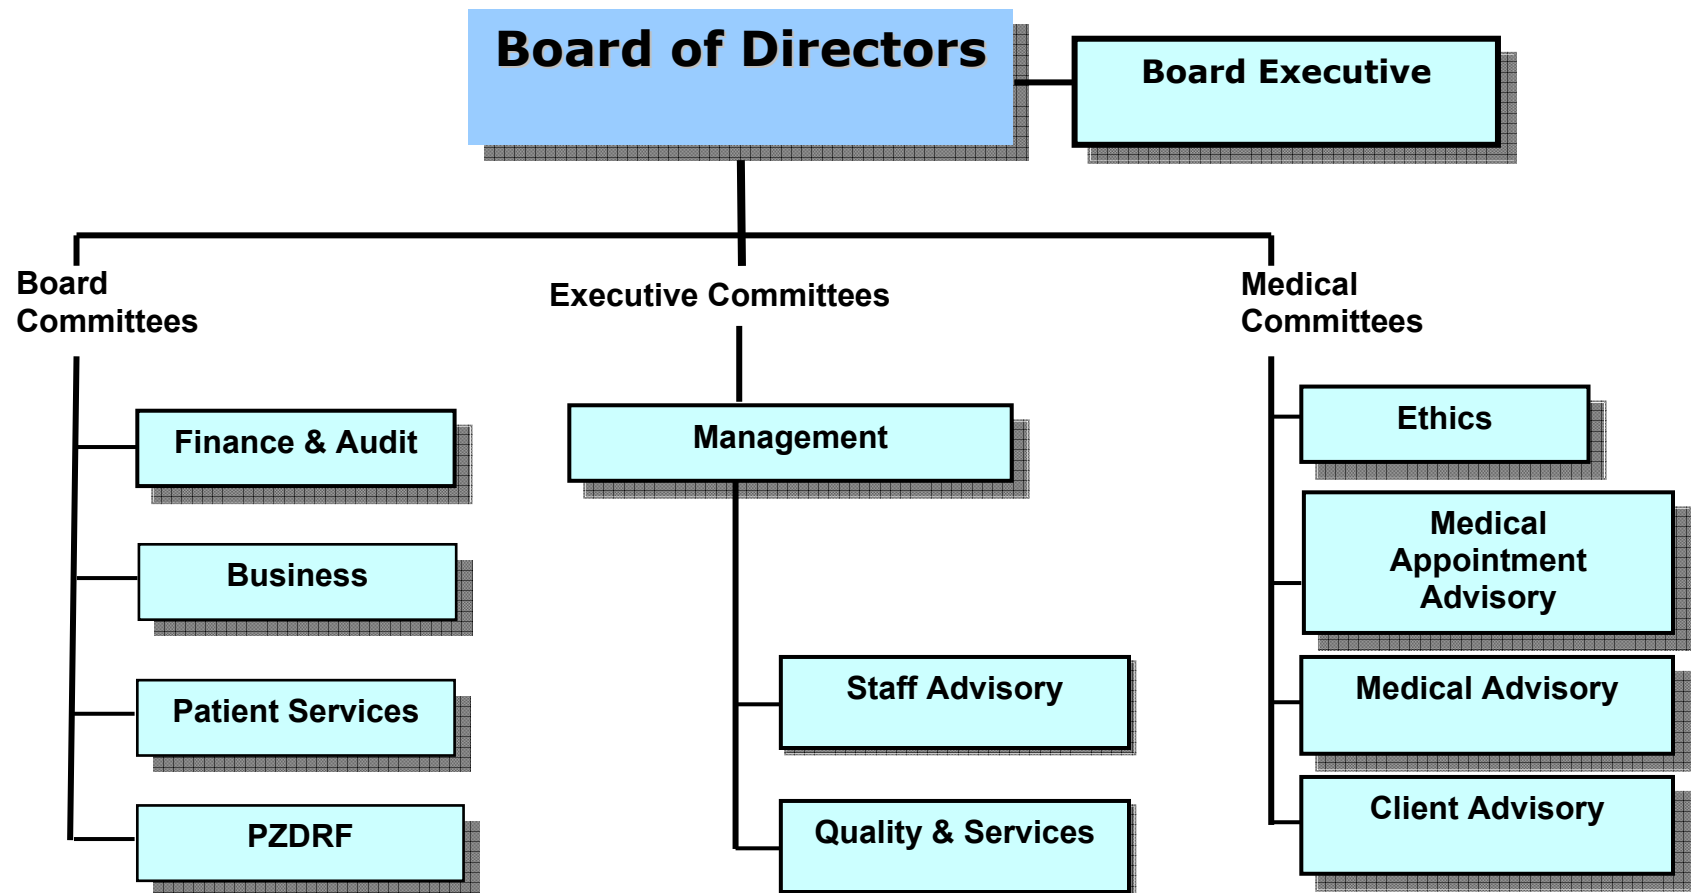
Board of Directors

Board Executive

Board Committees

Executive Committees

Medical Committees

Finance & Audit

Business

Patient Services

PZDRF

Management

Staff Advisory

Quality & Services

Ethics

Medical Appointment Advisory

Medical Advisory

Client Advisory